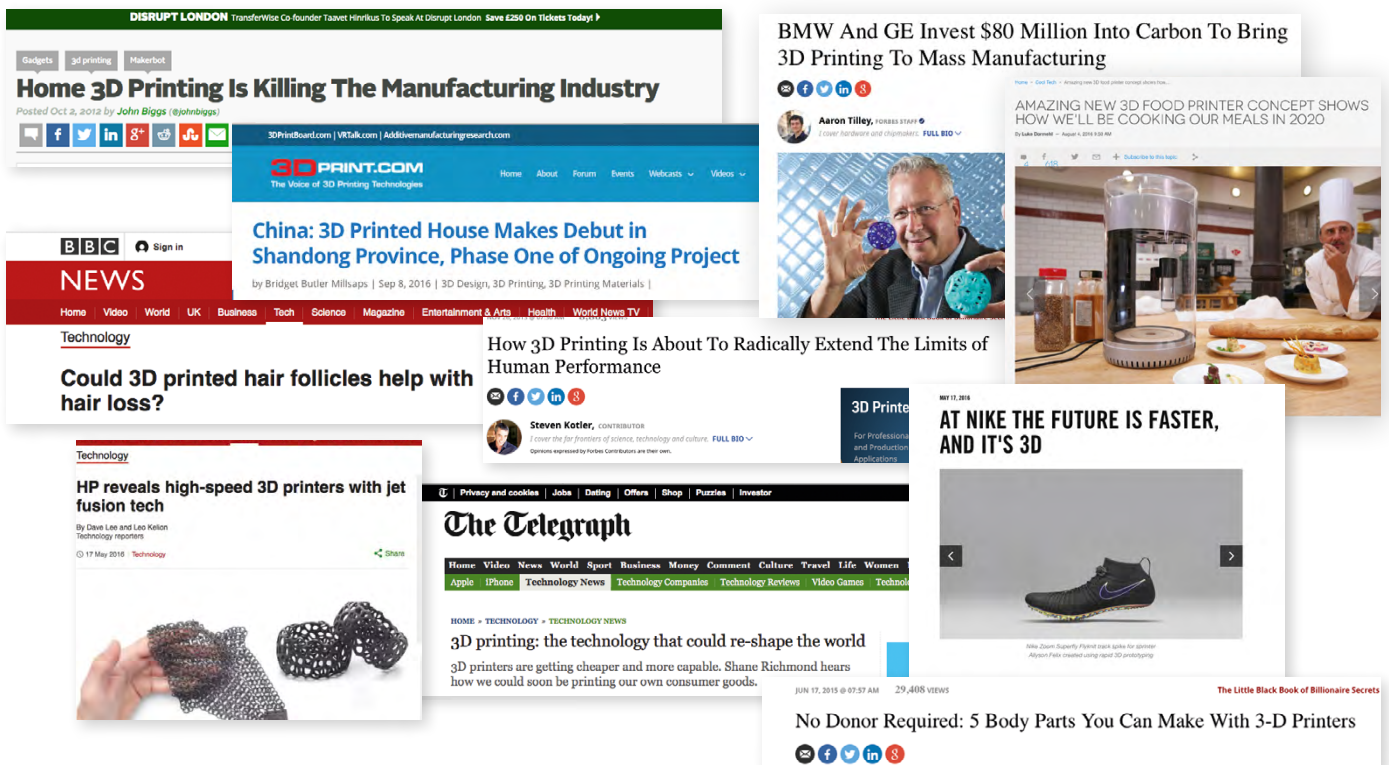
DISRUPT LONDON TransferWise Co-founder Taavet Hinrikus To Speak At Disrupt London Save £250 On Tickets Today!

Gadgets 3d printing Makerbot

Home 3D Printing Is Killing The Manufacturing Industry

Posted Oct 2, 2012 by John Biggs (@johnbiggs)

3DPrintBoard.com | VRTalk.com | Additivemanufacturingresearch.com

3DPRINT.COM
The Voice of 3D Printing Technologies

Home About Forum Events Webcasts Videos

China: 3D Printed House Makes Debut in Shandong Province, Phase One of Ongoing Project

by Bridget Butler Millsaps | Sep 8, 2016 | 3D Design, 3D Printing, 3D Printing Materials |

BBC Sign in

NEWS

Home Video World UK Business Tech Science Magazine Entertainment & Arts Health World News TV

Technology

Could 3D printed hair follicles help with hair loss?

Technology

HP reveals high-speed 3D printers with jet fusion tech

By Dave Lee and Leo Kelion
Technology reporters

17 May 2016 Technology

Share

BMW And GE Invest $80 Million Into Carbon To Bring 3D Printing To Mass Manufacturing

Aaron Tilley, FORBES STAFF
I cover hardware and chipmakers. FULL BIO

AMAZING NEW 3D FOOD PRINTER CONCEPT SHOWS HOW WE'LL BE COOKING OUR MEALS IN 2020

By Luke Dormehl — August 4, 2016 9:30 AM

How 3D Printing Is About To Radically Extend The Limits of Human Performance

Steven Kotler, CONTRIBUTOR
I cover the far frontiers of science, technology and culture. FULL BIO
Opinions expressed by Forbes Contributors are their own.

3D Printe
For Professional and Production Applications

MAY 17, 2016

AT NIKE THE FUTURE IS FASTER, AND IT'S 3D

Nike Zoom Superfly Flyknit track spike for sprinter Allyson Felix created using rapid 3D prototyping

Privacy and cookies | Jobs | Dating | Offers | Shop | Puzzles | Investor

The Telegraph

Home Video News World Sport Business Money Comment Culture Travel Life Women

Apple iPhone Technology News Technology Companies Technology Reviews Video Games Technol

HOME » TECHNOLOGY » TECHNOLOGY NEWS

3D printing: the technology that could re-shape the world

3D printers are getting cheaper and more capable. Shane Richmond hears how we could soon be printing our own consumer goods.

JUN 17, 2015 @ 07:57 AM 29,408 VIEWS

The Little Black Book of Billionaire Secrets

No Donor Required: 5 Body Parts You Can Make With 3-D Printers